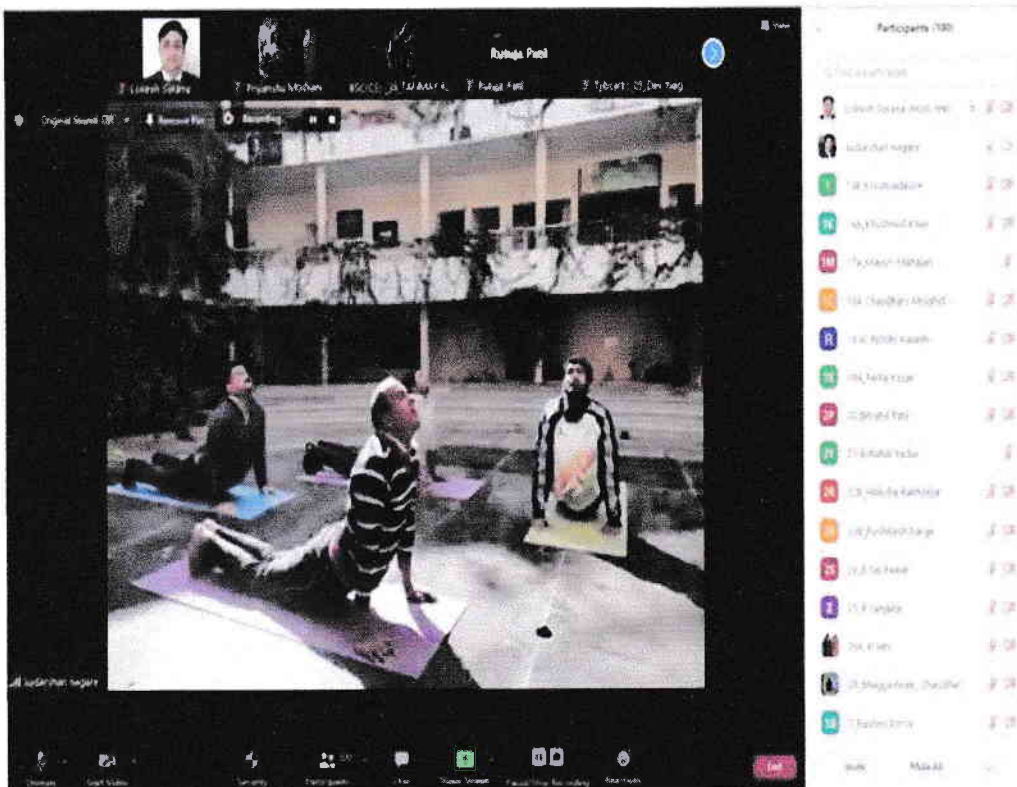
Participants (100)

Lokesh Saluja
Priyanshu Madhan
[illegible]
Ruturaj Patil
Ruturaj Patil
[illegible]

Original Sound: Off
Recording

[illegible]
Sudarshan Nagare
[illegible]
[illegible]
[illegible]
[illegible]
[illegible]
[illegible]
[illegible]
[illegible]
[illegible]
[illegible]
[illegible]
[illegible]
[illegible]
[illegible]
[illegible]
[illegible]

Sudarshan Nagare

Unmute
Start Video
Security
Participants
Chat
Share Screen
Pause/Stop Recording
Reactions
End

Invite
Mute All